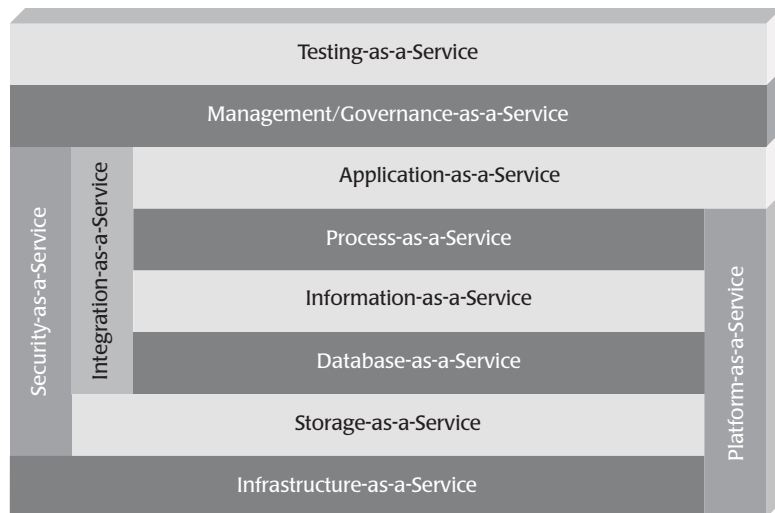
Testing-as-a-Service

Management/Governance-as-a-Service

Security-as-a-Service

Integration-as-a-Service

Application-as-a-Service

Process-as-a-Service

Information-as-a-Service

Database-as-a-Service

Storage-as-a-Service

Platform-as-a-Service

Infrastructure-as-a-Service